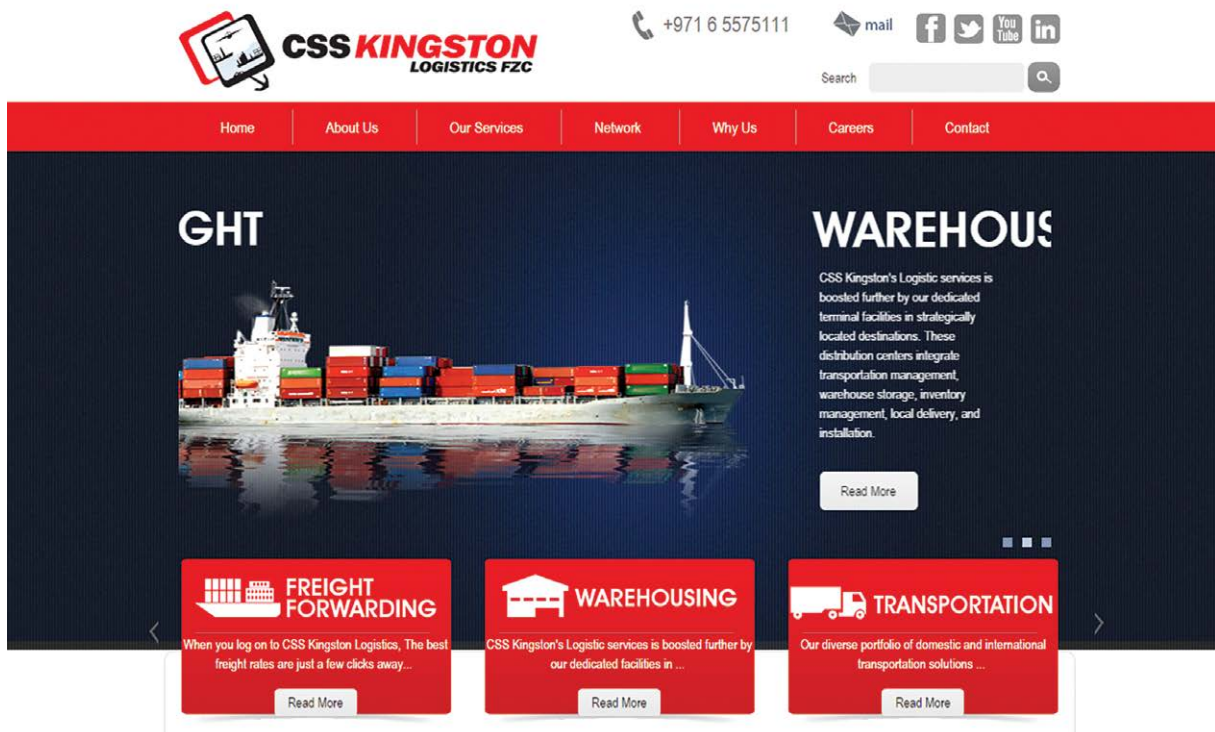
CSS KINGSTON
LOGISTICS FZC

+971 6 5575111

mail

You Tube

Search

Home | About Us | Our Services | Network | Why Us | Careers | Contact

GHT

WAREHOUS

CSS Kingston's Logistic services is boosted further by our dedicated terminal facilities in strategically located destinations. These distribution centers integrate transportation management, warehouse storage, inventory management, local delivery, and installation.

Read More

FREIGHT FORWARDING
When you log on to CSS Kingston Logistics, The best freight rates are just a few clicks away...
Read More

WAREHOUSING
CSS Kingston's Logistic services is boosted further by our dedicated facilities in ...
Read More

TRANSPORTATION
Our diverse portfolio of domestic and international transportation solutions ...
Read More